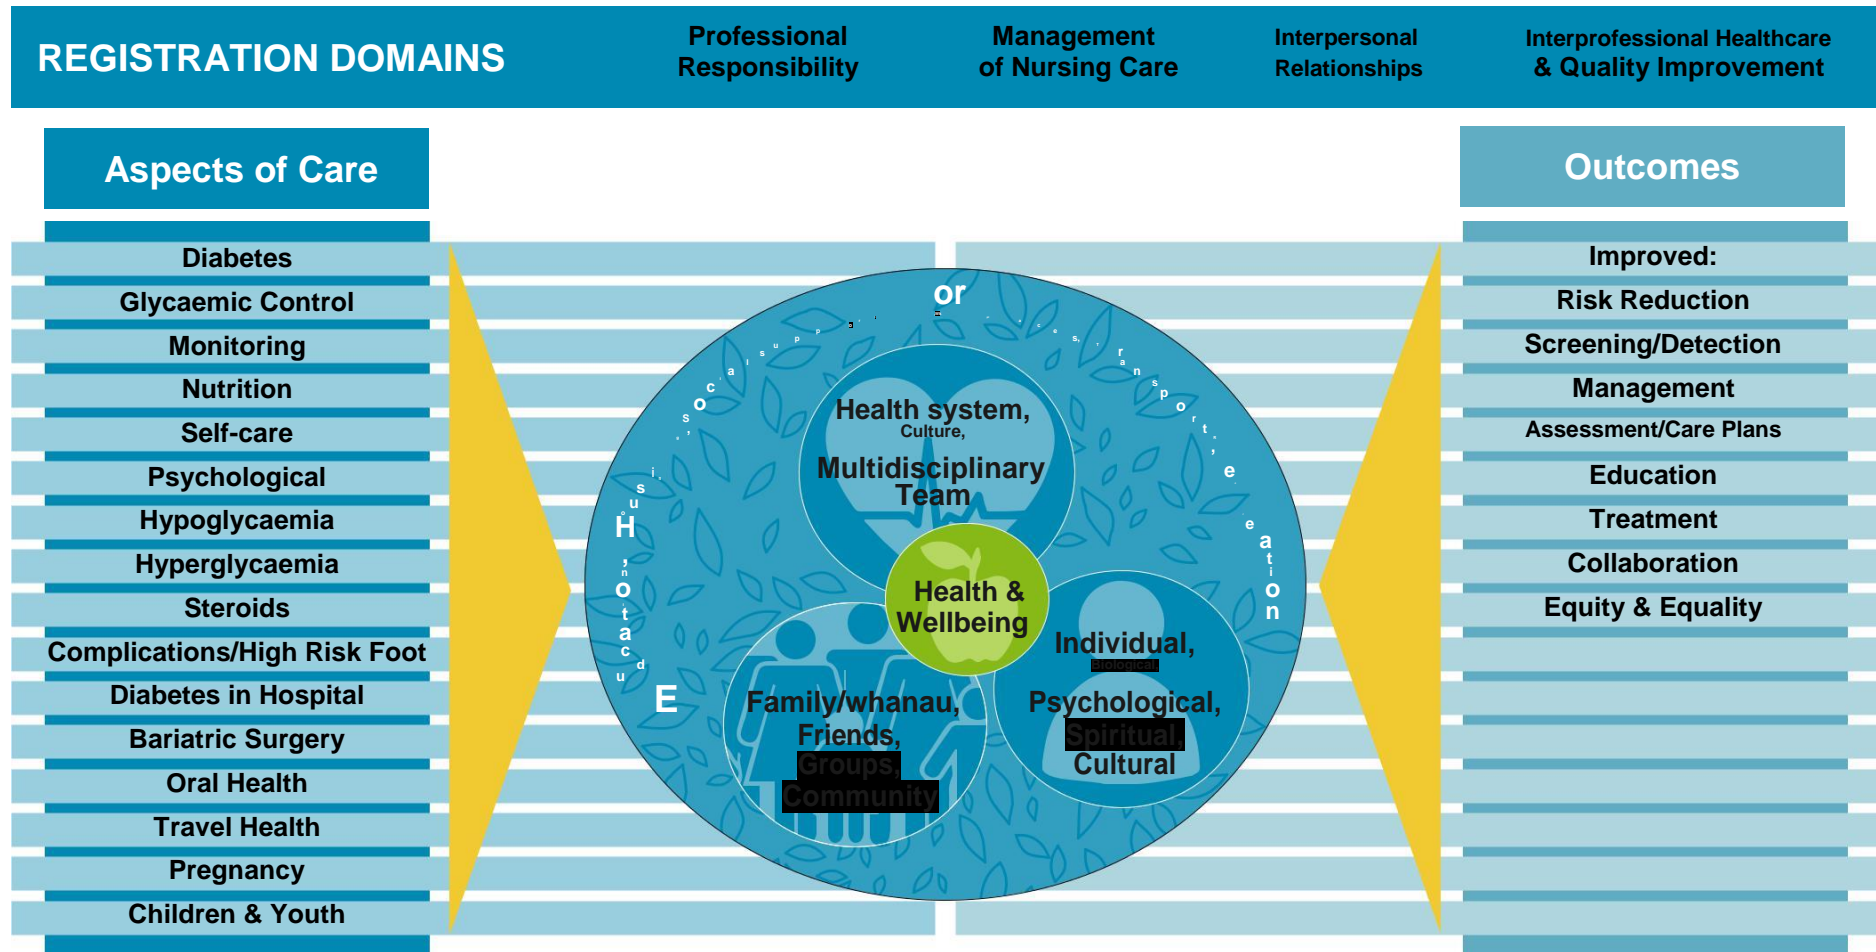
REGISTRATION DOMAINS

Professional Responsibility

Management of Nursing Care

Interpersonal Relationships

Interprofessional Healthcare & Quality Improvement

Aspects of Care

Diabetes
Glycaemic Control
Monitoring
Nutrition
Self-care
Psychological
Hypoglycaemia
Hyperglycaemia
Steroids
Complications/High Risk Foot
Diabetes in Hospital
Bariatric Surgery
Oral Health
Travel Health
Pregnancy
Children & Youth

or

H

E

Health system, Culture, Multidisciplinary Team

Health & Wellbeing

Family/whanau, Friends, Groups, Community

Individual, Biological, Psychological, Spiritual, Cultural

Outcomes

Improved:
Risk Reduction
Screening/Detection
Management
Assessment/Care Plans
Education
Treatment
Collaboration
Equity & Equality